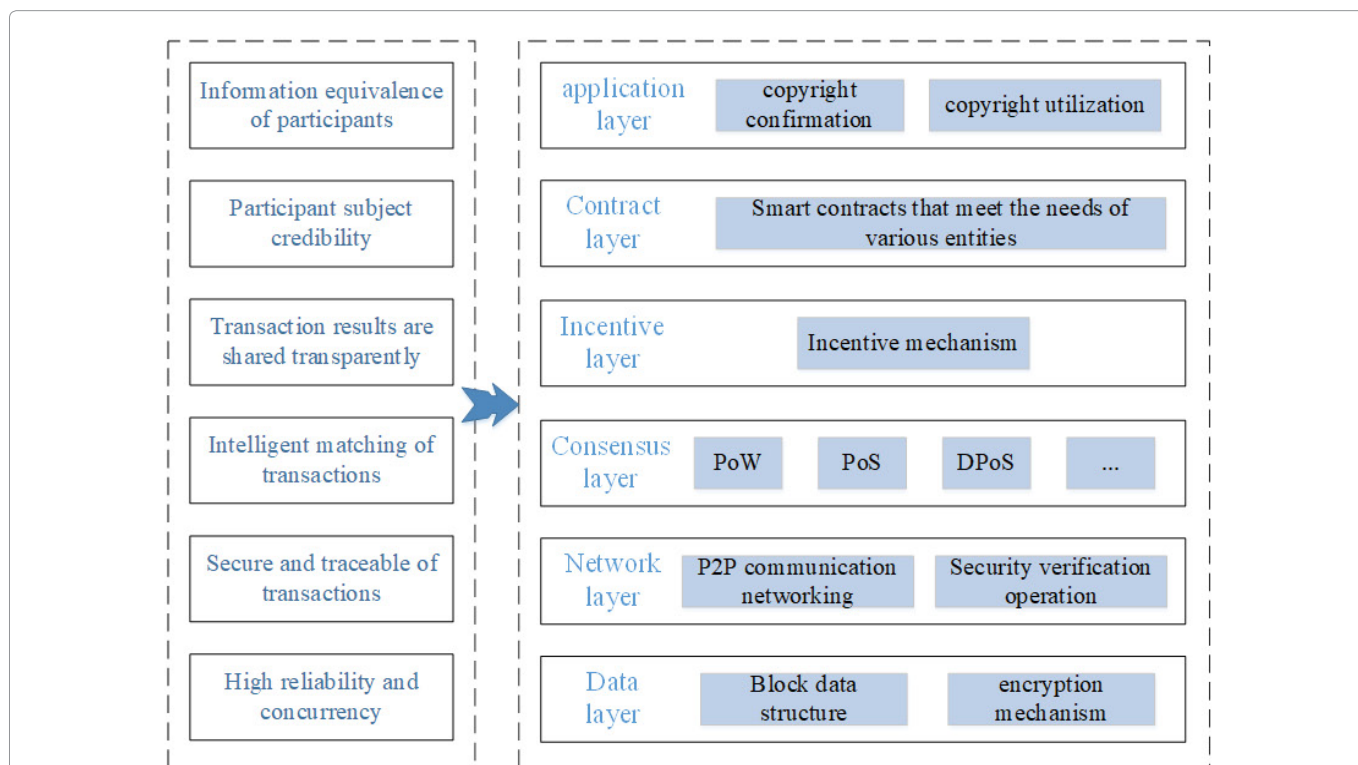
Information equivalence of participants

Participant subject credibility

Transaction results are shared transparently

Intelligent matching of transactions

Secure and traceable of transactions

High reliability and concurrency

application layer

copyright confirmation

copyright utilization

Contract layer

Smart contracts that meet the needs of various entities

Incentive layer

Incentive mechanism

Consensus layer

PoW

PoS

DPoS

...

Network layer

P2P communication networking

Security verification operation

Data layer

Block data structure

encryption mechanism